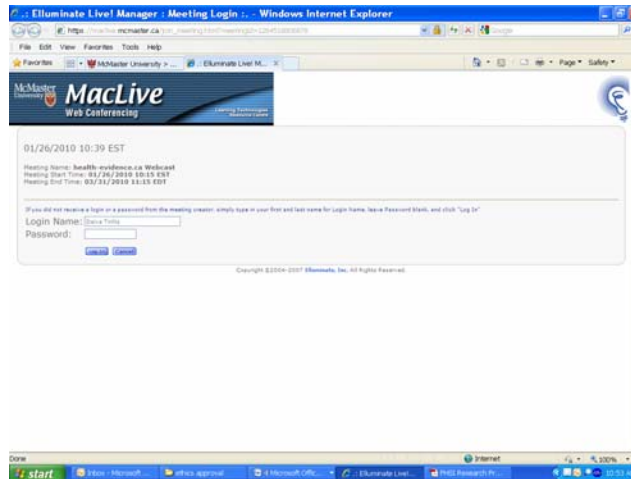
.: Elluminate Live! Manager : Meeting Login :. - Windows Internet Explorer

https://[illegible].mcmaster.ca/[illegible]

File Edit View Favorites Tools Help

Favorites McMaster University > ... Elluminate Live! M...

Page Safety

McMaster University MacLive Web Conferencing Learning Technologies Resource Centre

01/26/2010 10:39 EST

Meeting Name: health-evidence.ca Webcast
Meeting Start Time: 01/26/2010 10:15 EST
Meeting End Time: 03/31/2010 11:15 EDT

If you did not receive a login or a password from the meeting creator, simply type in your first and last name for Login Name, leave Password blank, and click "Log In"

Login Name: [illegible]
Password:

Log In Cancel

Copyright ©2004-2007 Elluminate, Inc. All Rights Reserved.

Done Internet 100%

start Inbox - Microsoft ... ethics approval 4 Microsoft Offic... .: Elluminate Live!... PHSI Research Pr... 10:53